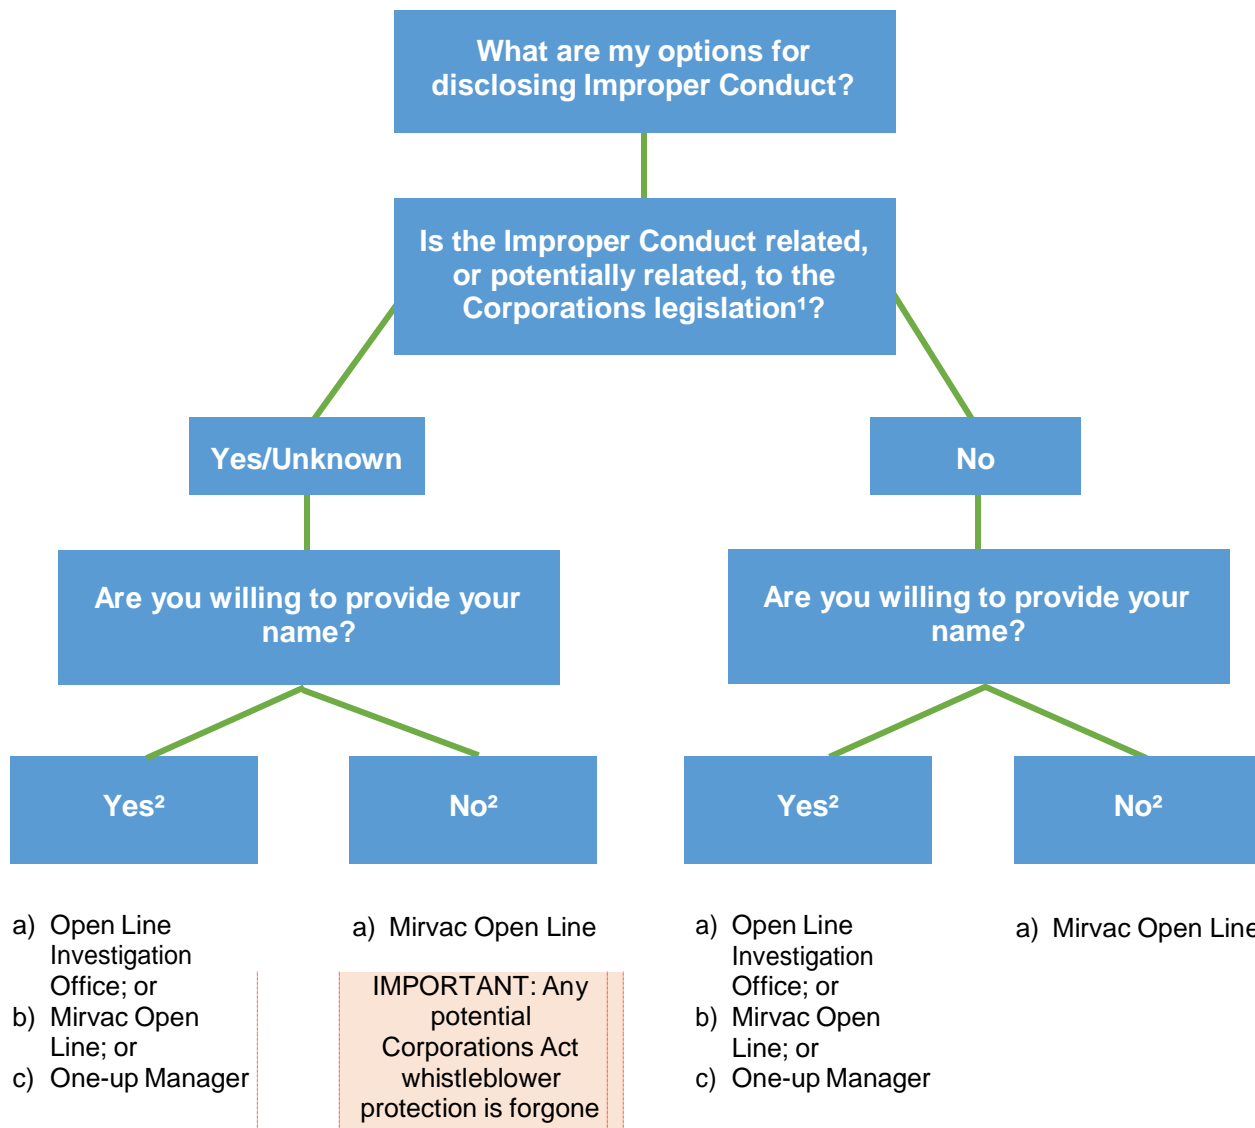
What are my options for disclosing Improper Conduct?

Is the Improper Conduct related, or potentially related, to the Corporations legislation¹?

Yes/Unknown

No

Are you willing to provide your name?

Are you willing to provide your name?

Yes²

No²

Yes²

No²

a) Open Line Investigation Office; or
b) Mirvac Open Line; or
c) One-up Manager

a) Mirvac Open Line

IMPORTANT: Any potential Corporations Act whistleblower protection is forgone

a) Open Line Investigation Office; or
b) Mirvac Open Line; or
c) One-up Manager

a) Mirvac Open Line